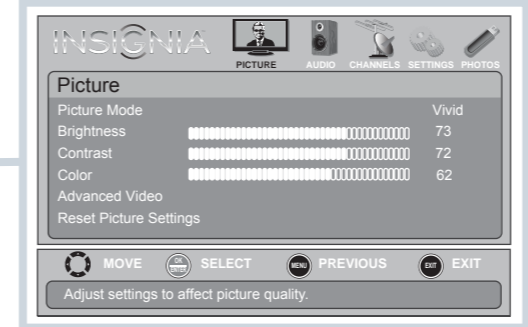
INSIGNIA

PICTURE AUDIO CHANNELS SETTINGS PHOTOS

Picture

Picture Mode Vivid

Brightness 73

Contrast 72

Color 62

Advanced Video

Reset Picture Settings

MOVE OK ENTER SELECT MENU PREVIOUS EXIT EXIT

Adjust settings to affect picture quality.